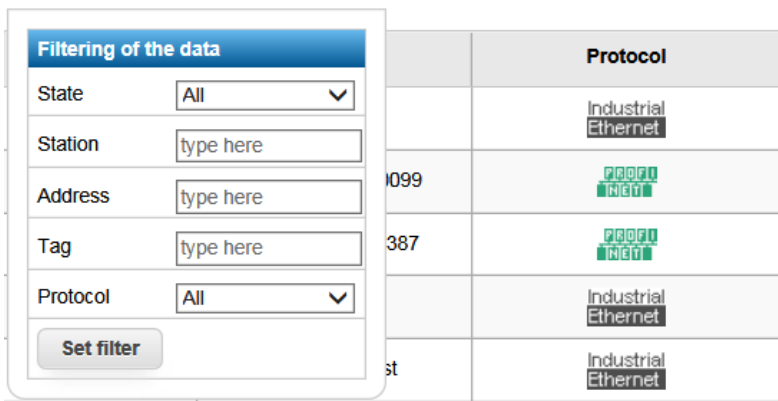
Filtering of the data

| State | All |
|---|---|
| Station | type here |
| Address | type here |
| Tag | type here |
| Protocol | All |

Set filter

| | Protocol |
|---|---|
| | Industrial Ethernet |
| 0099 | PROFI NET |
| 387 | PROFI NET |
| | Industrial Ethernet |
| st | Industrial Ethernet |